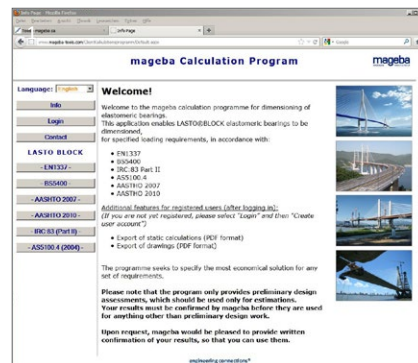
Info Page - Mozilla Firefox

Datei Bearbeiten Ansicht Chronik Lesezeichen Extras Hilfe

mageba.ca

Info Page

www.mageba-tools.com/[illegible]/default.aspx

Google

mageba Calculation Program

mageba

Language: English

Info

Login

Contact

LASTO BLOCK

- EN1337 -

- BS5400 -

- AASHTO 2007 -

- AASHTO 2010 -

- IRC 83 (Part II) -

- AS5100.4 (2004) -

Welcome!

Welcome to the mageba calculation programme for dimensioning of elastomeric bearings.
This application enables LASTO®BLOCK elastomeric bearings to be dimensioned,
for specified loading requirements, in accordance with:

- EN1337
- BS5400
- IRC:83 Part II
- AS5100.4
- AASHTO 2007
- AASHTO 2010

Additional features for registered users (after logging in):
(If you are not yet registered, please seek "Login" and then "Create user account")

- Export of static calculations (PDF format)
- Export of drawings (PDF format)

The programme seeks to specify the most economical solution for any set of requirements.

Please note that the program only provides preliminary design assessments, which should be used only for estimations.
Your results must be confirmed by mageba before they are used for anything other than preliminary design work.

Upon request, mageba would be pleased to provide written confirmation of your results, so that you can use them.

engineering connections®